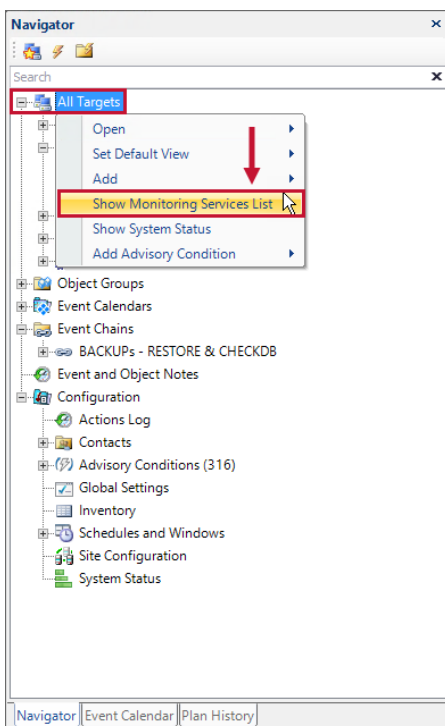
Navigator

Search

All Targets

Open
Set Default View
Add
Show Monitoring Services List
Show System Status
Add Advisory Condition

Object Groups
Event Calendars
Event Chains
BACKUPs - RESTORE & CHECKDB
Event and Object Notes
Configuration
Actions Log
Contacts
Advisory Conditions (316)
Global Settings
Inventory
Schedules and Windows
Site Configuration
System Status

Navigator | Event Calendar | Plan History